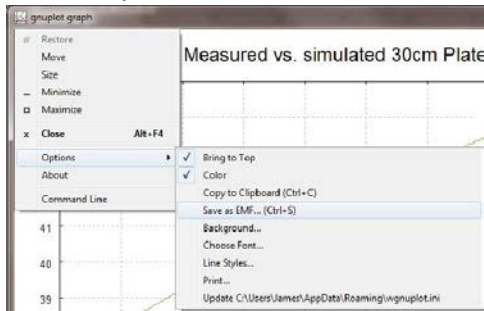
gnuplot graph

Restore
Move
Size
Minimize
Maximize
Close Alt+F4
Options
About
Command Line

Measured vs. simulated 30cm Plate

Bring to Top
Color
Copy to Clipboard (Ctrl+C)
Save as EMF... (Ctrl+S)
Background...
Choose Font...
Line Styles...
Print...
Update C:\Users\James\AppData\Roaming\wgnuplot.ini

41
40
39